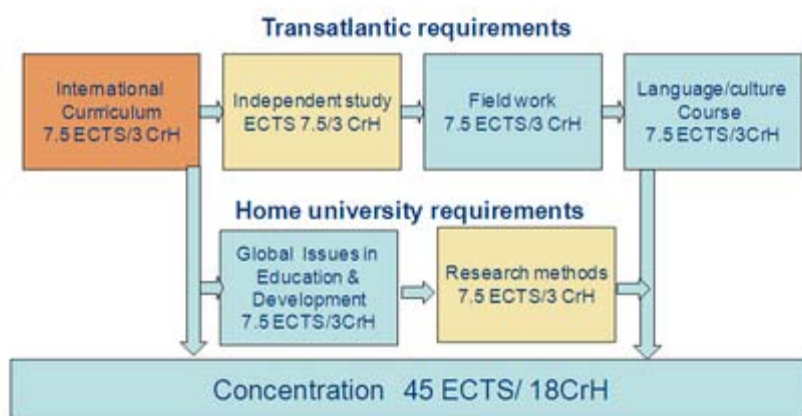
Transatlantic requirements

International Curriculum 7.5 ECTS/3 CrH

Independent study ECTS 7.5/3 CrH

Field work 7.5 ECTS/3 CrH

Language/culture Course 7.5 ECTS/3CrH

Home university requirements

Global Issues in Education & Development 7.5 ECTS/3CrH

Research methods 7.5 ECTS/3 CrH

Concentration 45 ECTS/ 18CrH